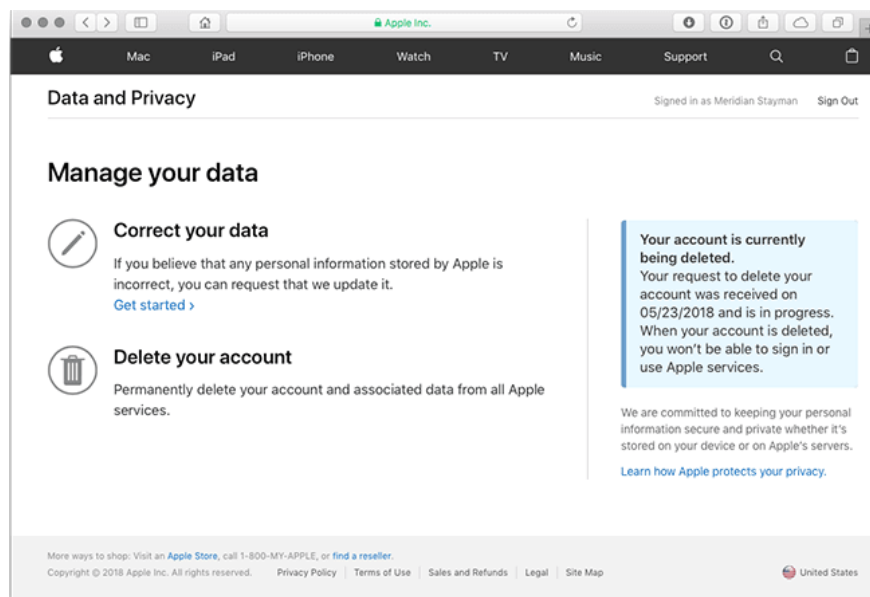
Apple Inc.

Mac iPad iPhone Watch TV Music Support

Data and Privacy

Signed in as Meridian Stayman Sign Out

Manage your data

Correct your data

If you believe that any personal information stored by Apple is incorrect, you can request that we update it.

Get started ›

Delete your account

Permanently delete your account and associated data from all Apple services.

Your account is currently being deleted.

Your request to delete your account was received on 05/23/2018 and is in progress. When your account is deleted, you won't be able to sign in or use Apple services.

We are committed to keeping your personal information secure and private whether it's stored on your device or on Apple's servers.

Learn how Apple protects your privacy.

More ways to shop: Visit an Apple Store, call 1-800-MY-APPLE, or find a reseller.

Copyright © 2018 Apple Inc. All rights reserved. Privacy Policy | Terms of Use | Sales and Refunds | Legal | Site Map

United States